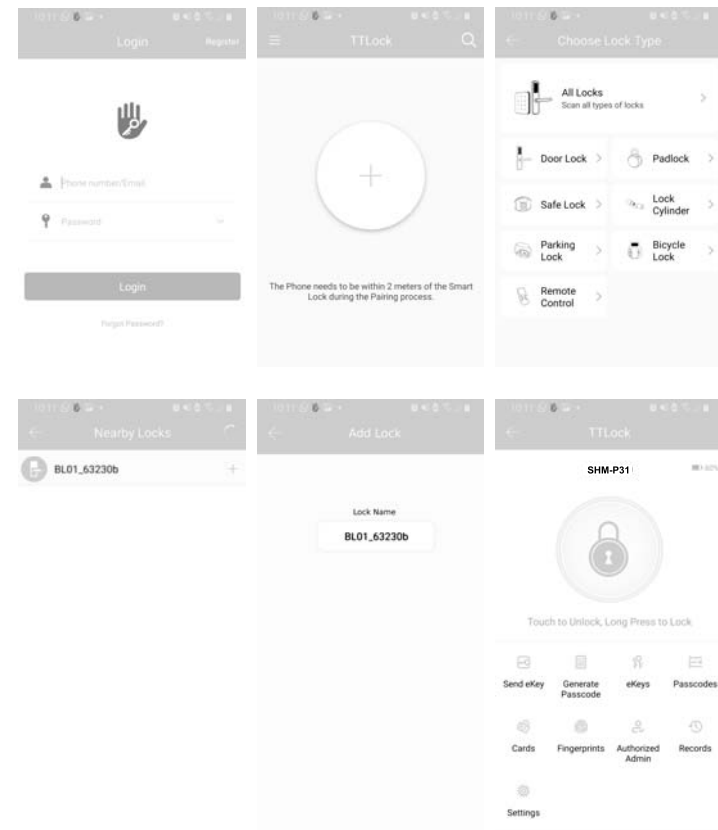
Login Register

Phone number/Email

Password

Login

Forgot Password?

TTLock

The Phone needs to be within 2 meters of the Smart Lock during the Pairing process.

Choose Lock Type

All Locks
Scan all types of locks

Door Lock

Padlock

Safe Lock

Lock Cylinder

Parking Lock

Bicycle Lock

Remote Control

Nearby Locks

BL01_63230b

Add Lock

Lock Name

BL01_63230b

TTLock

SHM-P31

Touch to Unlock, Long Press to Lock

Send eKey

Generate Passcode

eKeys

Passcodes

Cards

Fingerprints

Authorized Admin

Records

Settings